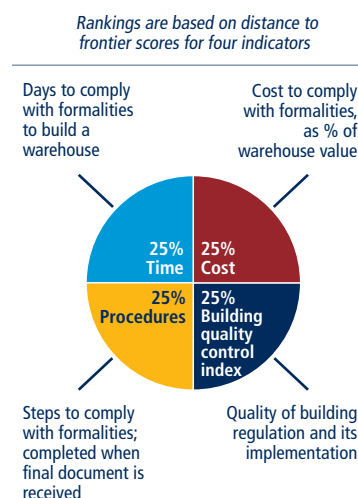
Rankings are based on distance to frontier scores for four indicators

Days to comply with formalities to build a warehouse

Cost to comply with formalities, as % of warehouse value

25% Time

25% Cost

25% Procedures

25% Building quality control index

Steps to comply with formalities; completed when final document is received

Quality of building regulation and its implementation